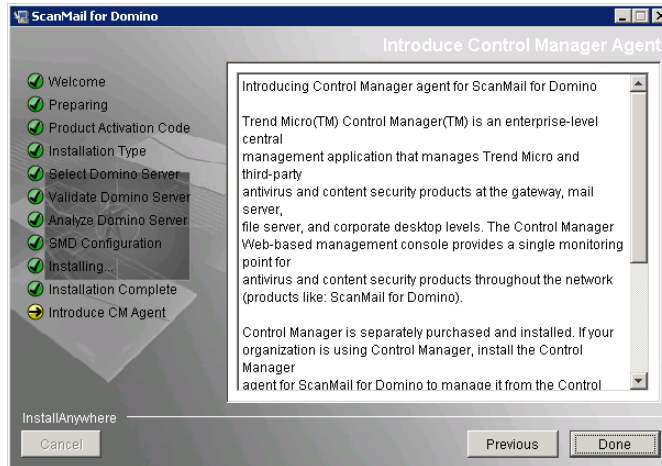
ScanMail for Domino

Introduce Control Manager Agent

Welcome
Preparing
Product Activation Code
Installation Type
Select Domino Server
Validate Domino Server
Analyze Domino Server
SMD Configuration
Installing...
Installation Complete
Introduce CM Agent

Introducing Control Manager agent for ScanMail for Domino

Trend Micro(TM) Control Manager(TM) is an enterprise-level central management application that manages Trend Micro and third-party antivirus and content security products at the gateway, mail server, file server, and corporate desktop levels. The Control Manager Web-based management console provides a single monitoring point for antivirus and content security products throughout the network (products like: ScanMail for Domino).

Control Manager is separately purchased and installed. If your organization is using Control Manager, install the Control Manager agent for ScanMail for Domino to manage it from the Control

InstallAnywhere
Cancel
Previous
Done